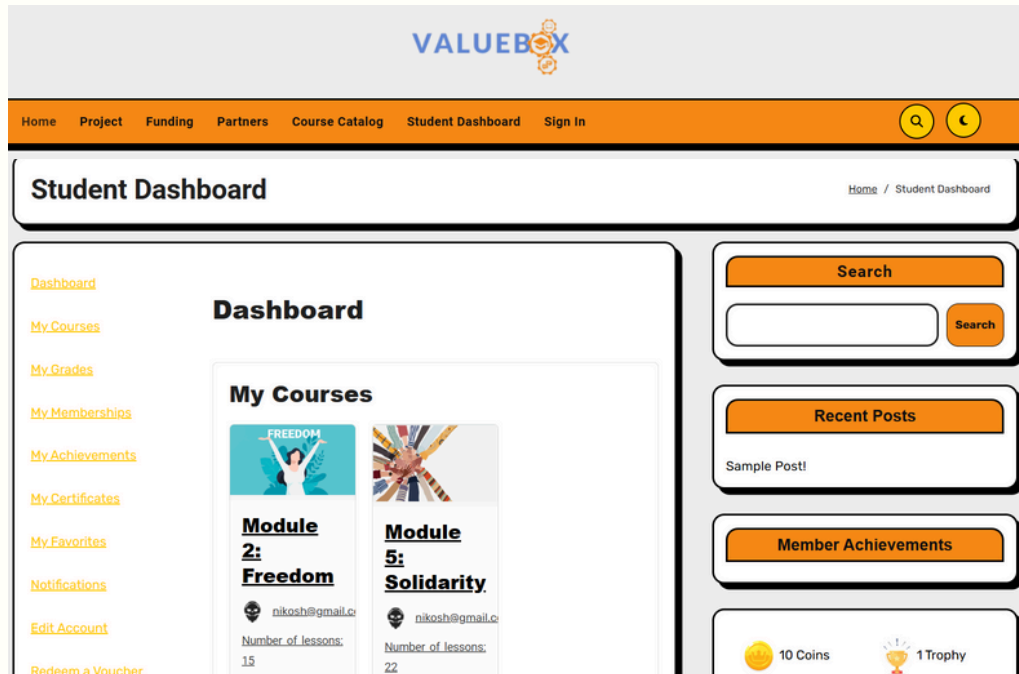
VALUEBOX

Home Project Funding Partners Course Catalog Student Dashboard Sign In

Student Dashboard

Home / Student Dashboard

Dashboard
My Courses
My Grades
My Memberships
My Achievements
My Certificates
My Favorites
Notifications
Edit Account
Redeem a Voucher

Dashboard

My Courses

FREEDOM

Module 2: Freedom

nikosh@gmail.c

Number of lessons: 15

Module 5: Solidarity

nikosh@gmail.c

Number of lessons: 22

Search

Search

Recent Posts

Sample Post!

Member Achievements

10 Coins

1 Trophy